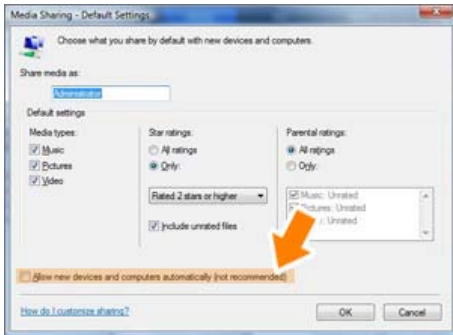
Media Sharing - Default Settings

Choose what you share by default with new devices and computers.

Share media as:

Administrator

Default settings

Media types:

Music

Pictures

Video

Star ratings:

All ratings

Only:

Rated 2 stars or higher

Include unrated files

Parental ratings:

All ratings

Only:

Music: Unrated

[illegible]ictures: Unrated

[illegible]: Unrated

Allow new devices and computers automatically (not recommended)

How do I customize sharing?

OK

Cancel